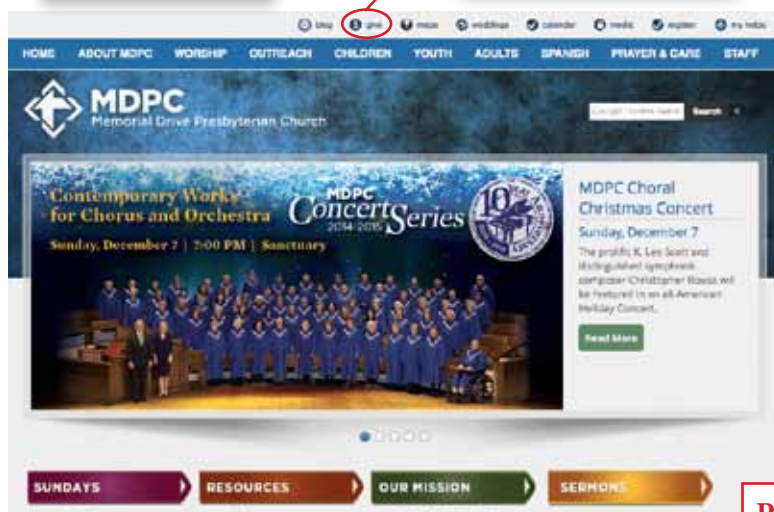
blog give maps weddings calendar media register my mdpc

HOME ABOUT MDPC WORSHIP OUTREACH CHILDREN YOUTH ADULTS SPANISH PRAYER & CARE STAFF

MDPC
Memorial Drive Presbyterian Church

Search

Contemporary Works for Chorus and Orchestra
MDPC Concert Series 2014-2015
Sunday, December 7 | 7:00 PM | Sanctuary

MDPC Choral Christmas Concert
Sunday, December 7
The prolific K. Lee Scott and distinguished symphonic composer Christopher Rouse will be featured in an all-American Holiday Concert.
Read More

SUNDAYS RESOURCES OUR MISSION SERMONS